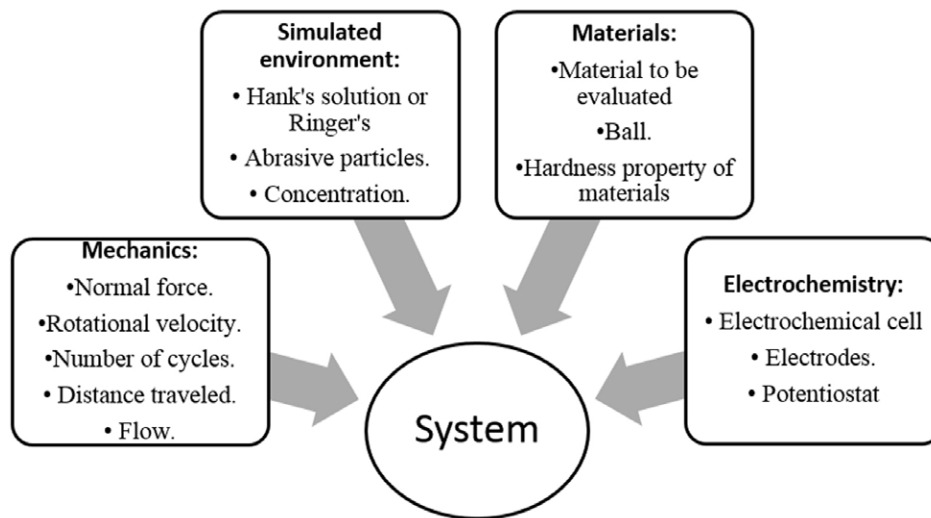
Simulated environment:
• Hank's solution or Ringer's
• Abrasive particles.
• Concentration.

Materials:
•Material to be evaluated
•Ball.
•Hardness property of materials

Mechanics:
•Normal force.
•Rotational velocity.
•Number of cycles.
• Distance traveled.
• Flow.

Electrochemistry:
• Electrochemical cell
• Electrodes.
• Potentiostat

System